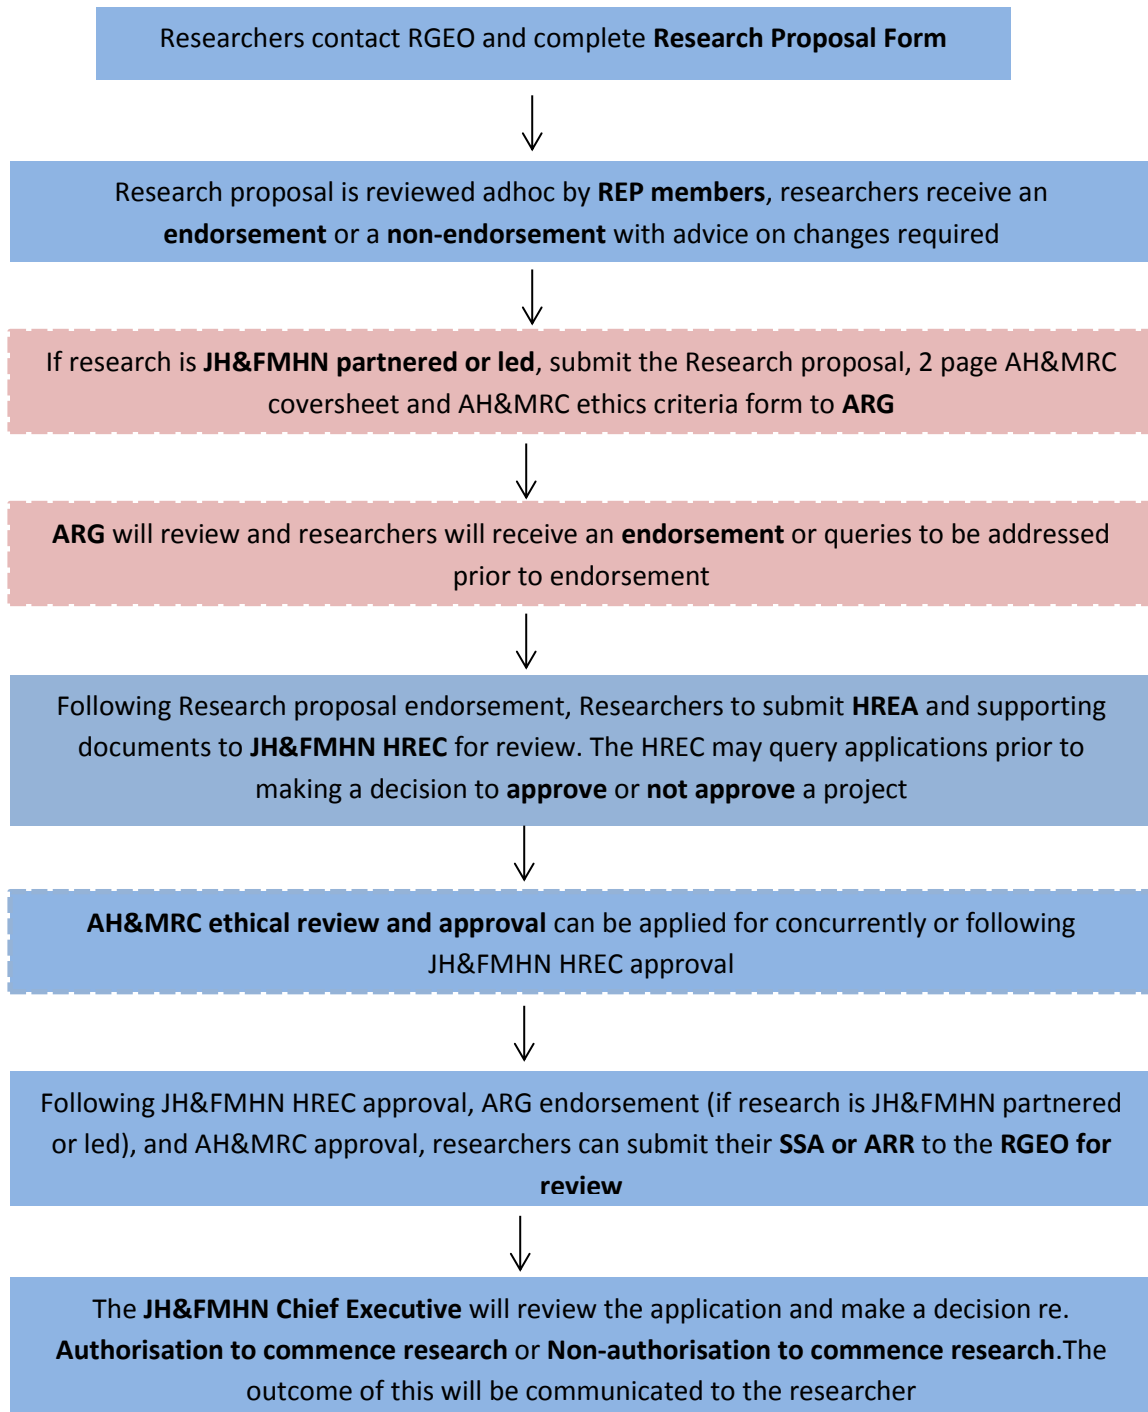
Researchers contact RGEO and complete Research Proposal Form

Research proposal is reviewed adhoc by REP members, researchers receive an endorsement or a non-endorsement with advice on changes required

If research is JH&FMHN partnered or led, submit the Research proposal, 2 page AH&MRC coversheet and AH&MRC ethics criteria form to ARG

ARG will review and researchers will receive an endorsement or queries to be addressed prior to endorsement

Following Research proposal endorsement, Researchers to submit HREA and supporting documents to JH&FMHN HREC for review. The HREC may query applications prior to making a decision to approve or not approve a project

AH&MRC ethical review and approval can be applied for concurrently or following JH&FMHN HREC approval

Following JH&FMHN HREC approval, ARG endorsement (if research is JH&FMHN partnered or led), and AH&MRC approval, researchers can submit their SSA or ARR to the RGEO for review

The JH&FMHN Chief Executive will review the application and make a decision re. Authorisation to commence research or Non-authorisation to commence research.The outcome of this will be communicated to the researcher